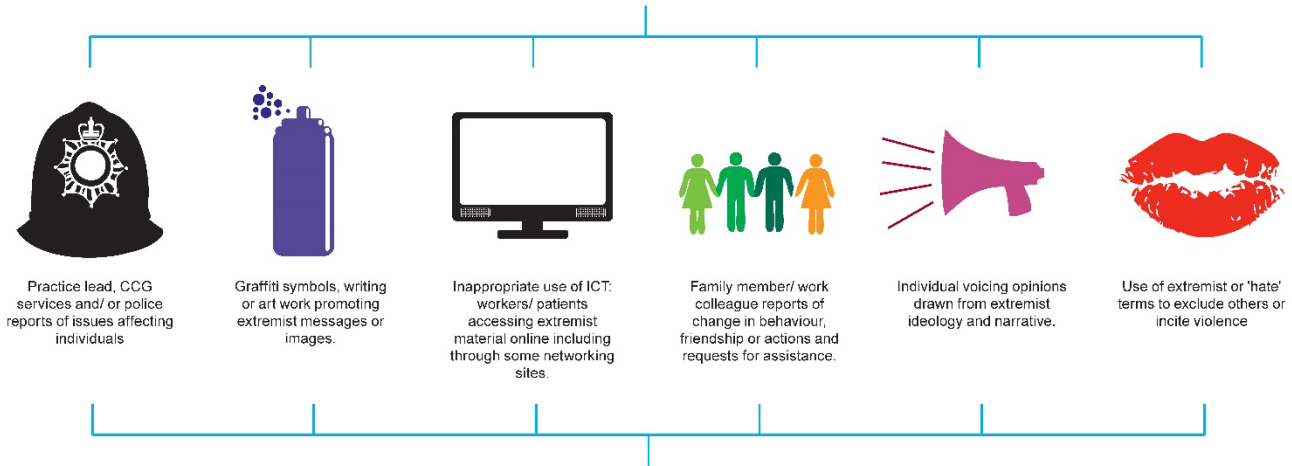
Practice lead, CCG services and/ or police reports of issues affecting individuals

Graffiti symbols, writing or art work promoting extremist messages or images.

Inappropriate use of ICT: workers/ patients accessing extremist material online including through some networking sites.

Family member/ work colleague reports of change in behaviour, friendship or actions and requests for assistance.

Individual voicing opinions drawn from extremist ideology and narrative.

Use of extremist or 'hate' terms to exclude others or incite violence